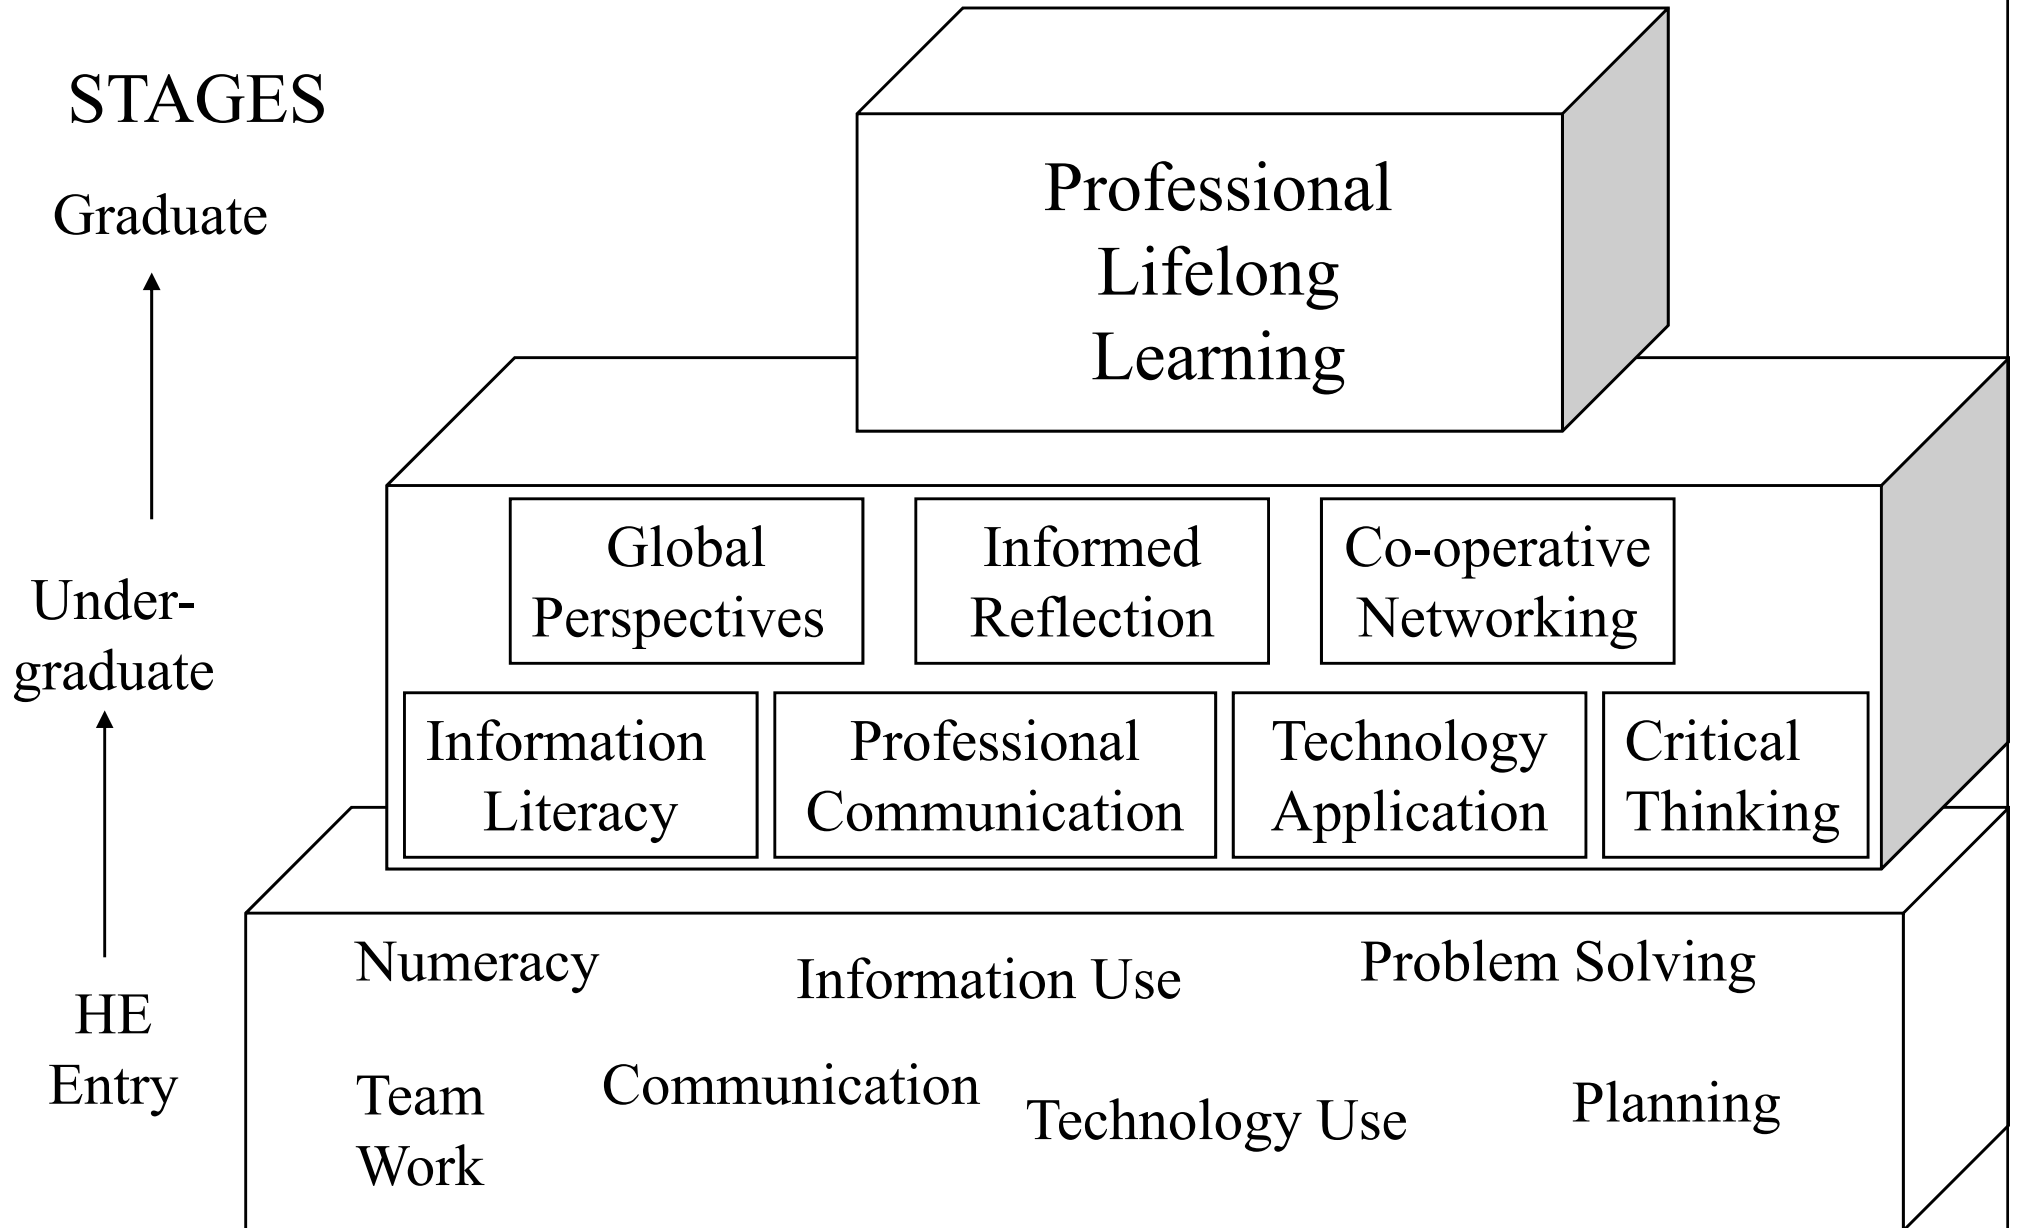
STAGES

Graduate

Undergraduate

HE Entry

Professional Lifelong Learning

Global Perspectives

Informed Reflection

Co-operative Networking

Information Literacy

Professional Communication

Technology Application

Critical Thinking

Numeracy

Information Use

Problem Solving

Team Work

Communication

Technology Use

Planning